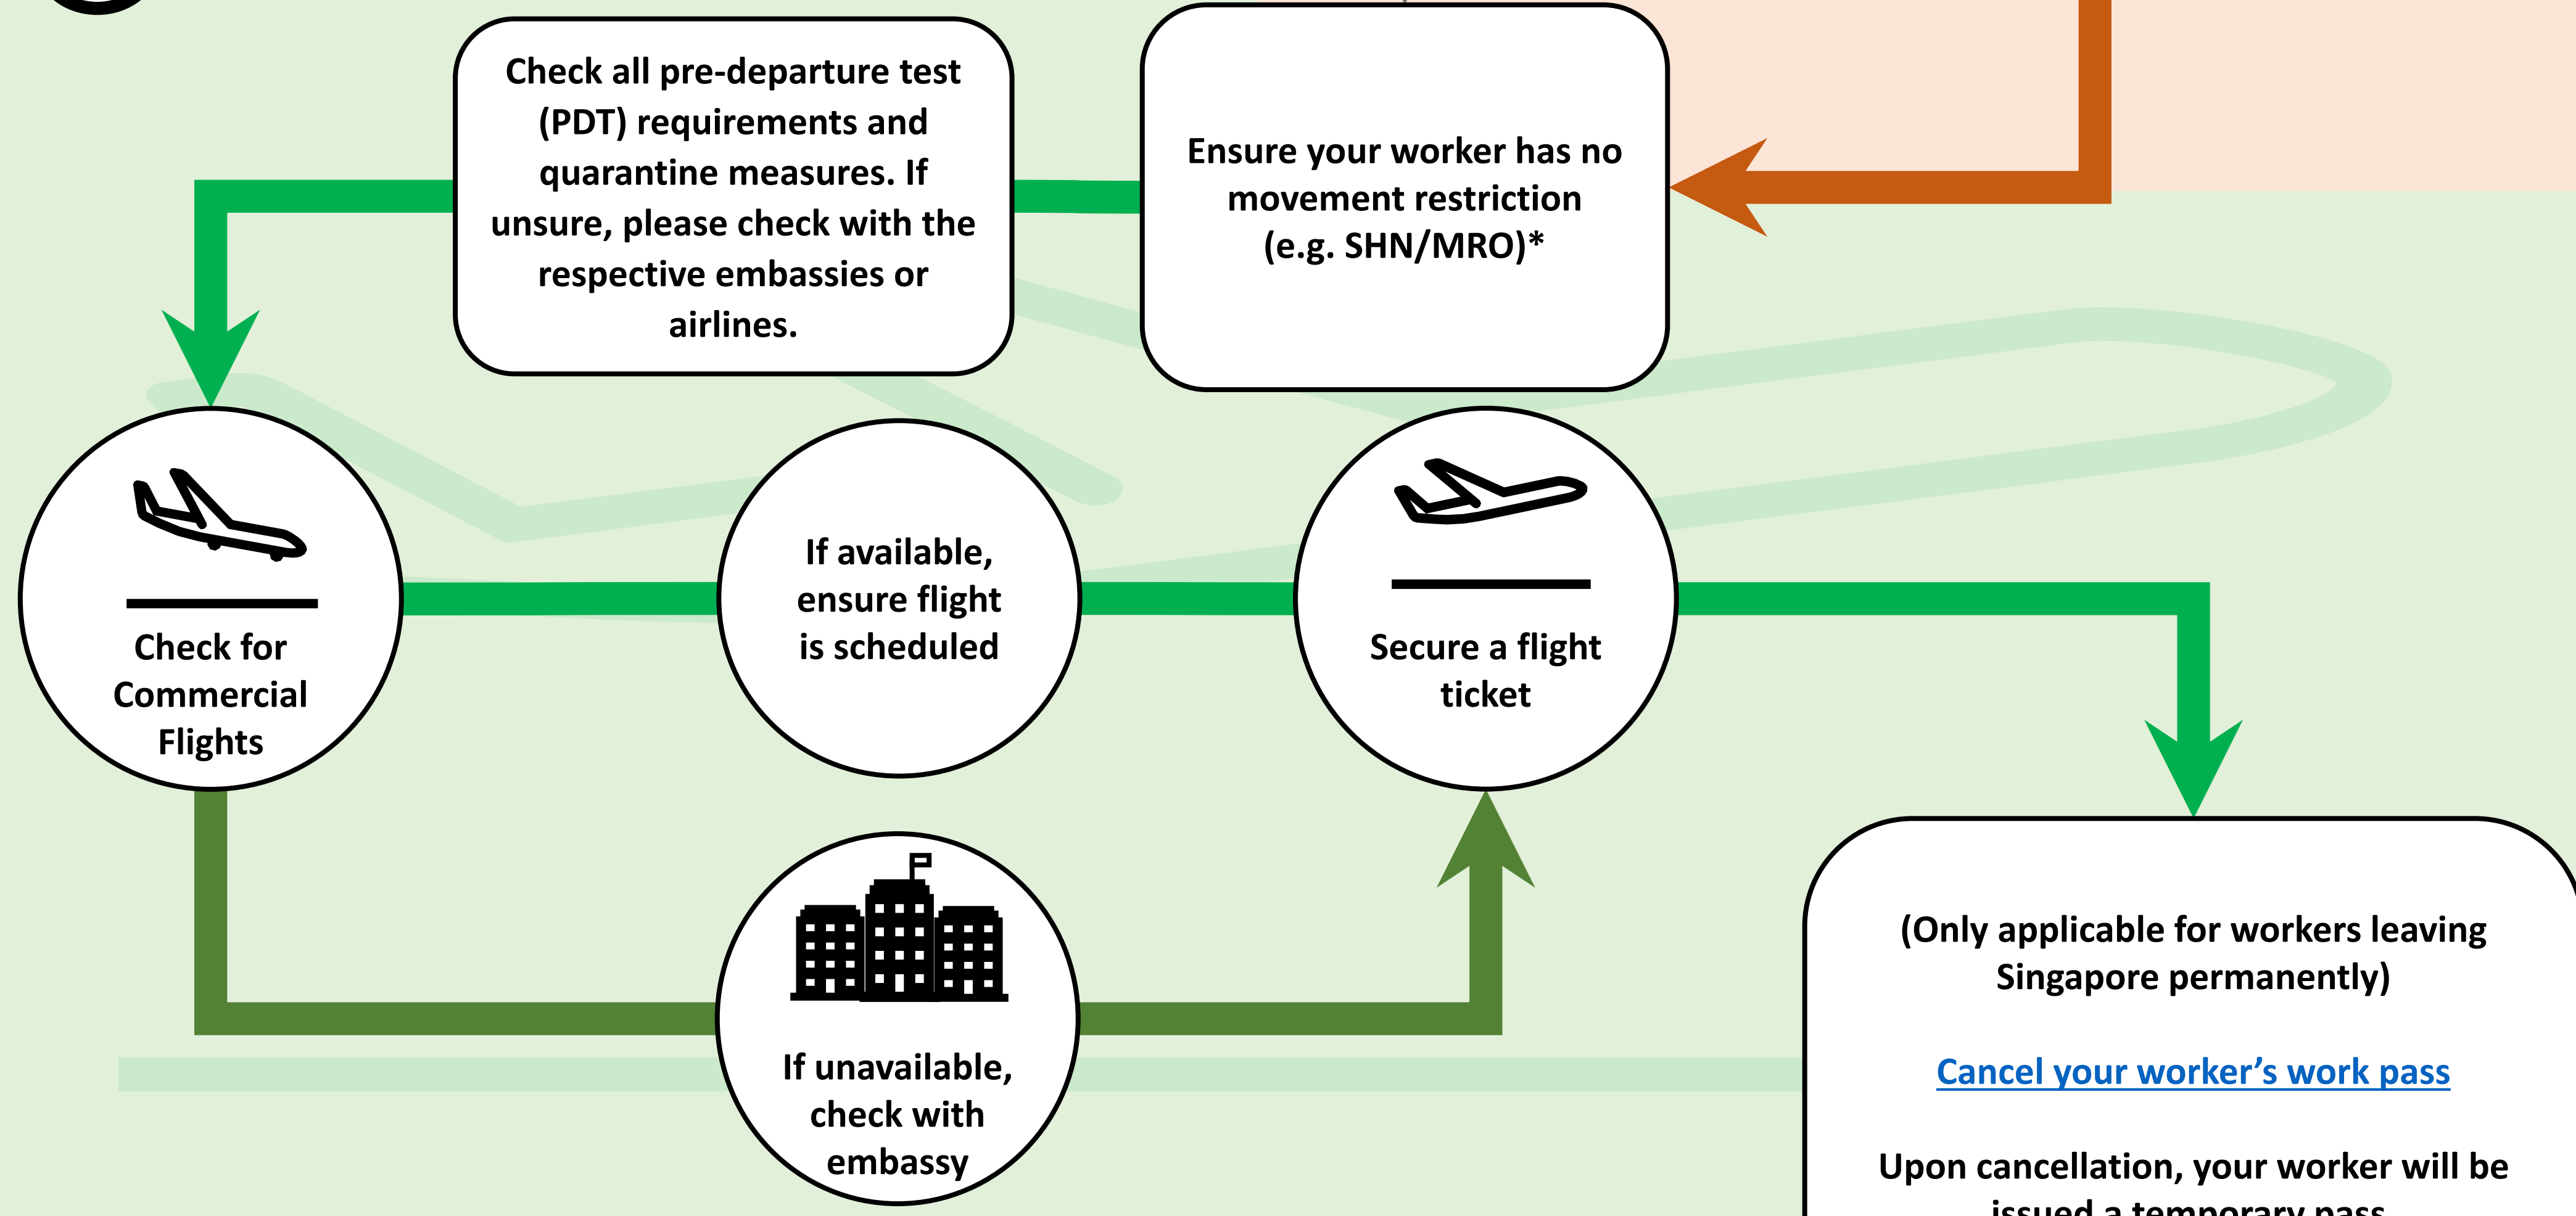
Check all pre-departure test (PDT) requirements and quarantine measures. If unsure, please check with the respective embassies or airlines.

Ensure your worker has no movement restriction (e.g. SHN/MRO)*

Check for Commercial Flights

If available, ensure flight is scheduled

Secure a flight ticket

If unavailable, check with embassy

(Only applicable for workers leaving Singapore permanently)

Cancel your worker's work pass

Upon cancellation, your worker will be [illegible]